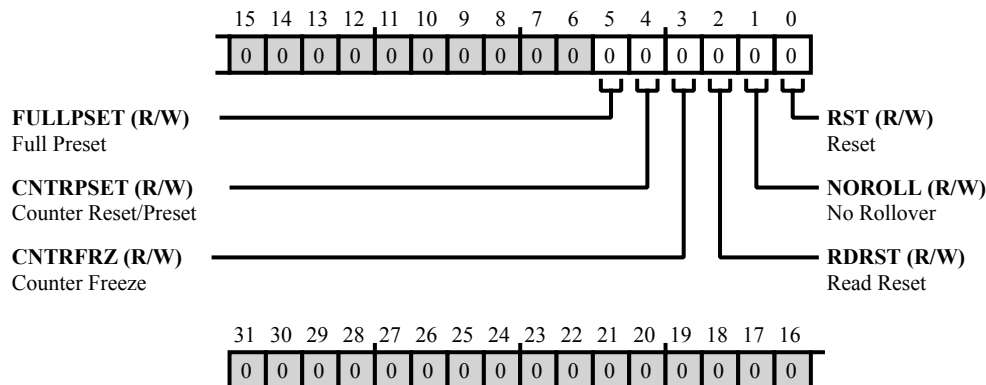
15 14 13 12 11 10 9 8 7 6 5 4 3 2 1 0

| 0 | 0 | 0 | 0 | 0 | 0 | 0 | 0 | 0 | 0 | 0 | 0 | 0 | 0 | 0 | 0 |
|---|---|---|---|---|---|---|---|---|---|---|---|---|---|---|---|

**FULLPSET (R/W)**
Full Preset

**CNTRPSET (R/W)**
Counter Reset/Preset

**CNTRFRZ (R/W)**
Counter Freeze

**RST (R/W)**
Reset

**NOROLL (R/W)**
No Rollover

**RDRST (R/W)**
Read Reset

31 30 29 28 27 26 25 24 23 22 21 20 19 18 17 16

| 0 | 0 | 0 | 0 | 0 | 0 | 0 | 0 | 0 | 0 | 0 | 0 | 0 | 0 | 0 | 0 |
|---|---|---|---|---|---|---|---|---|---|---|---|---|---|---|---|